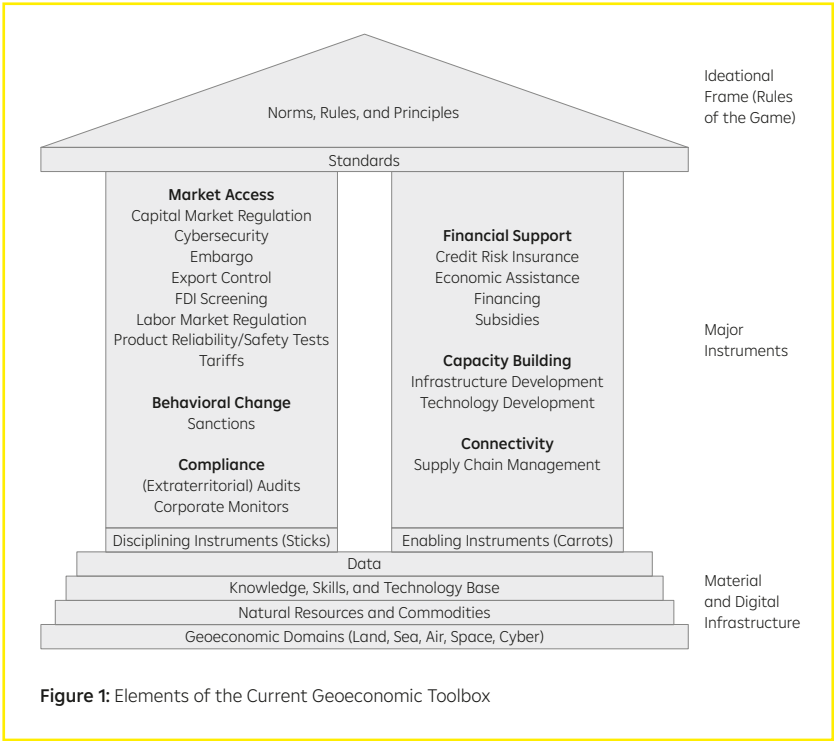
Norms, Rules, and Principles

Ideational Frame (Rules of the Game)

Standards

**Market Access**
Capital Market Regulation
Cybersecurity
Embargo
Export Control
FDI Screening
Labor Market Regulation
Product Reliability/Safety Tests
Tariffs

**Behavioral Change**
Sanctions

**Compliance**
(Extraterritorial) Audits
Corporate Monitors

Disciplining Instruments (Sticks)

**Financial Support**
Credit Risk Insurance
Economic Assistance
Financing
Subsidies

**Capacity Building**
Infrastructure Development
Technology Development

**Connectivity**
Supply Chain Management

Enabling Instruments (Carrots)

Major Instruments

Data
Knowledge, Skills, and Technology Base
Natural Resources and Commodities
Geoeconomic Domains (Land, Sea, Air, Space, Cyber)

Material and Digital Infrastructure

**Figure 1:** Elements of the Current Geoeconomic Toolbox